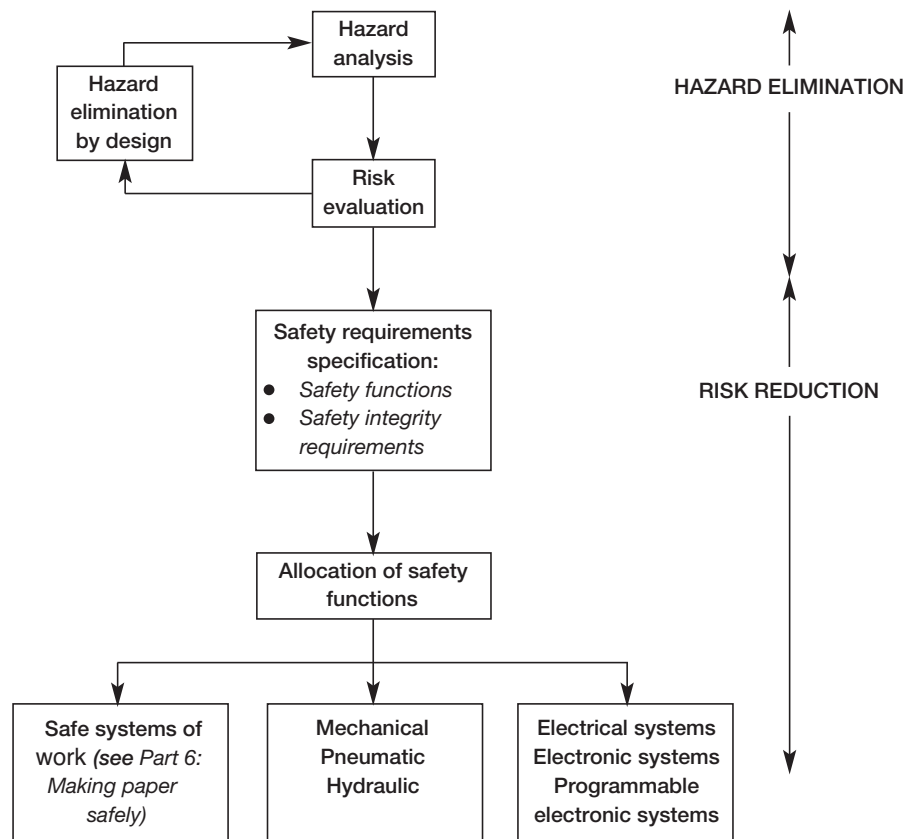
Hazard analysis

Hazard elimination by design

Risk evaluation

HAZARD ELIMINATION

Safety requirements specification:
- Safety functions
- Safety integrity requirements

RISK REDUCTION

Allocation of safety functions

Safe systems of work (see Part 6: Making paper safely)

Mechanical
Pneumatic
Hydraulic

Electrical systems
Electronic systems
Programmable electronic systems